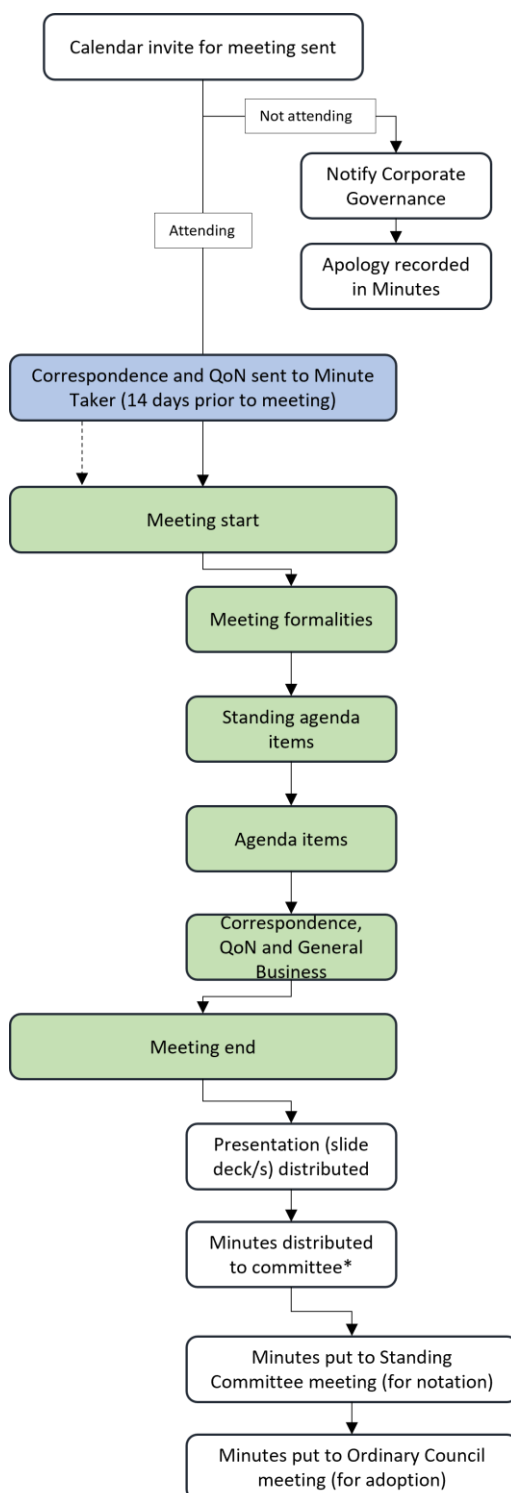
Calendar invite for meeting sent

Not attending

Notify Corporate Governance

Apology recorded in Minutes

Attending

Correspondence and QoN sent to Minute Taker (14 days prior to meeting)

Meeting start

Meeting formalities

Standing agenda items

Agenda items

Correspondence, QoN and General Business

Meeting end

Presentation (slide deck/s) distributed

Minutes distributed to committee*

Minutes put to Standing Committee meeting (for notation)

Minutes put to Ordinary Council meeting (for adoption)